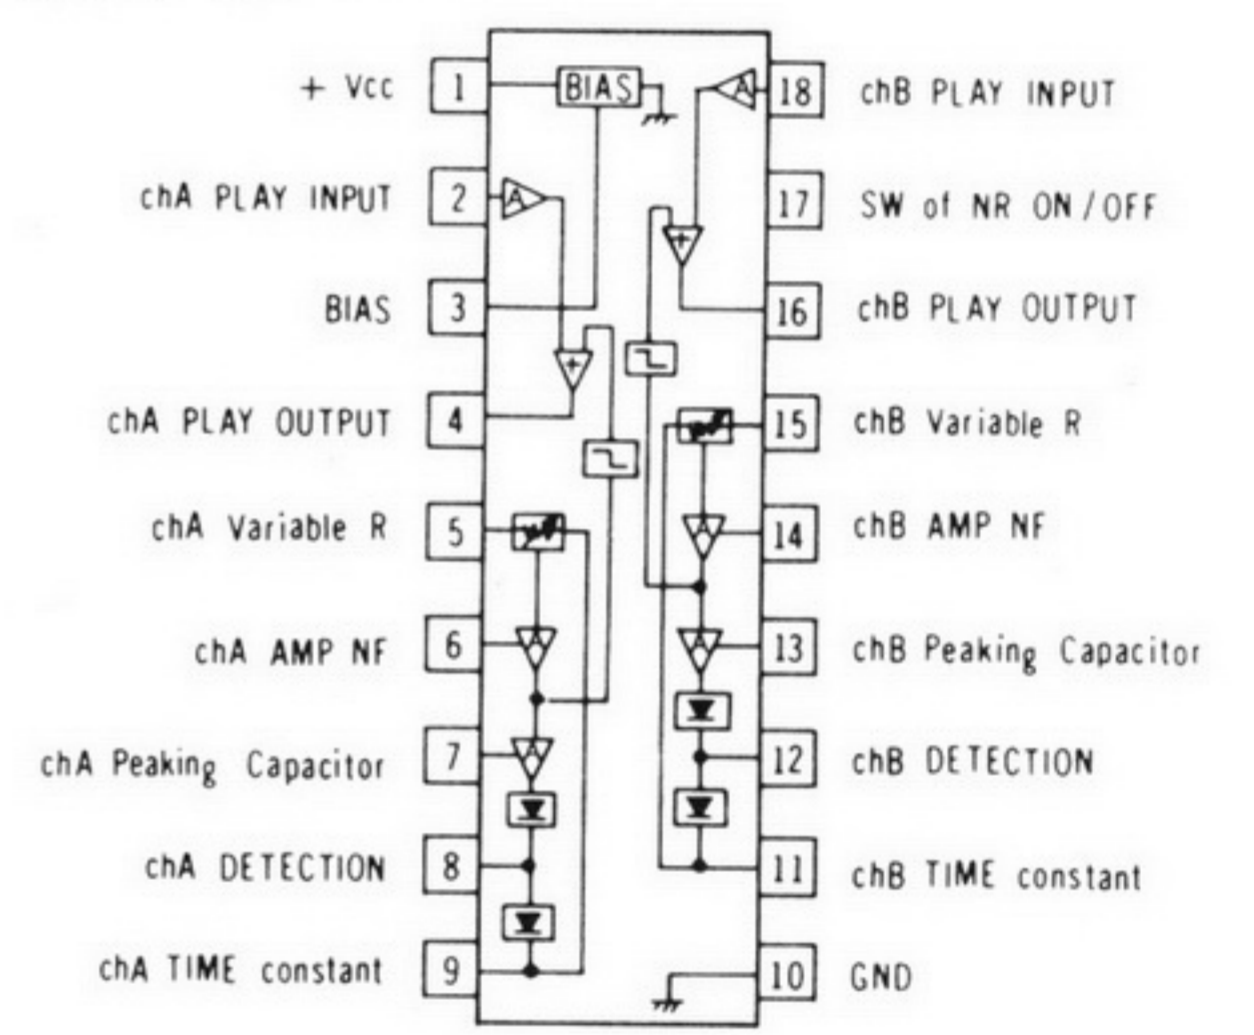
+ Vcc 1
chA PLAY INPUT 2
BIAS 3
chA PLAY OUTPUT 4
chA Variable R 5
chA AMP NF 6
chA Peaking Capacitor 7
chA DETECTION 8
chA TIME constant 9

BIAS
A
+
A
+

18 chB PLAY INPUT
17 SW of NR ON/OFF
16 chB PLAY OUTPUT
15 chB Variable R
14 chB AMP NF
13 chB Peaking Capacitor
12 chB DETECTION
11 chB TIME constant
10 GND